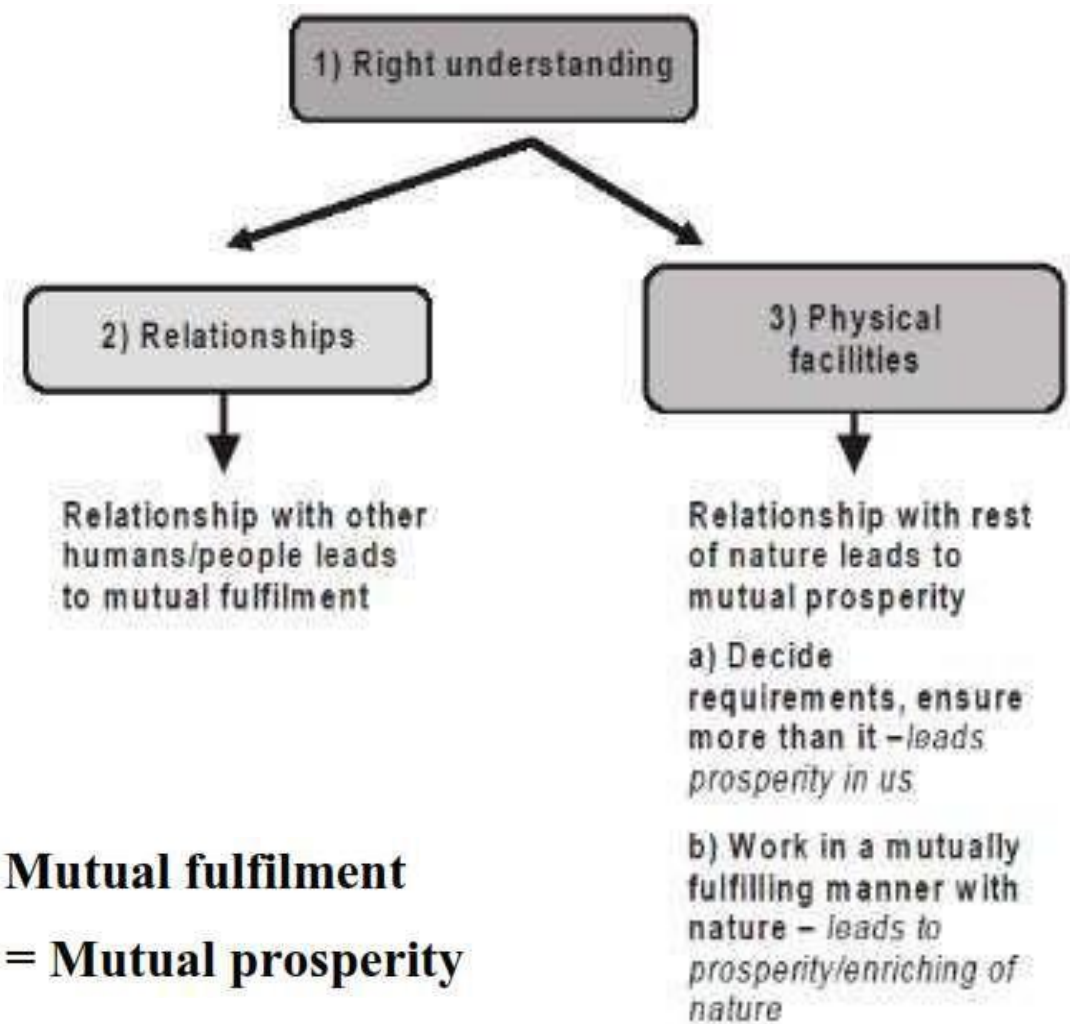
1) Right understanding

2) Relationships

3) Physical facilities

Relationship with other humans/people leads to mutual fulfilment

Relationship with rest of nature leads to mutual prosperity

a) Decide requirements, ensure more than it –leads prosperity in us

b) Work in a mutually fulfilling manner with nature – leads to prosperity/enriching of nature

Mutual fulfilment

= Mutual prosperity